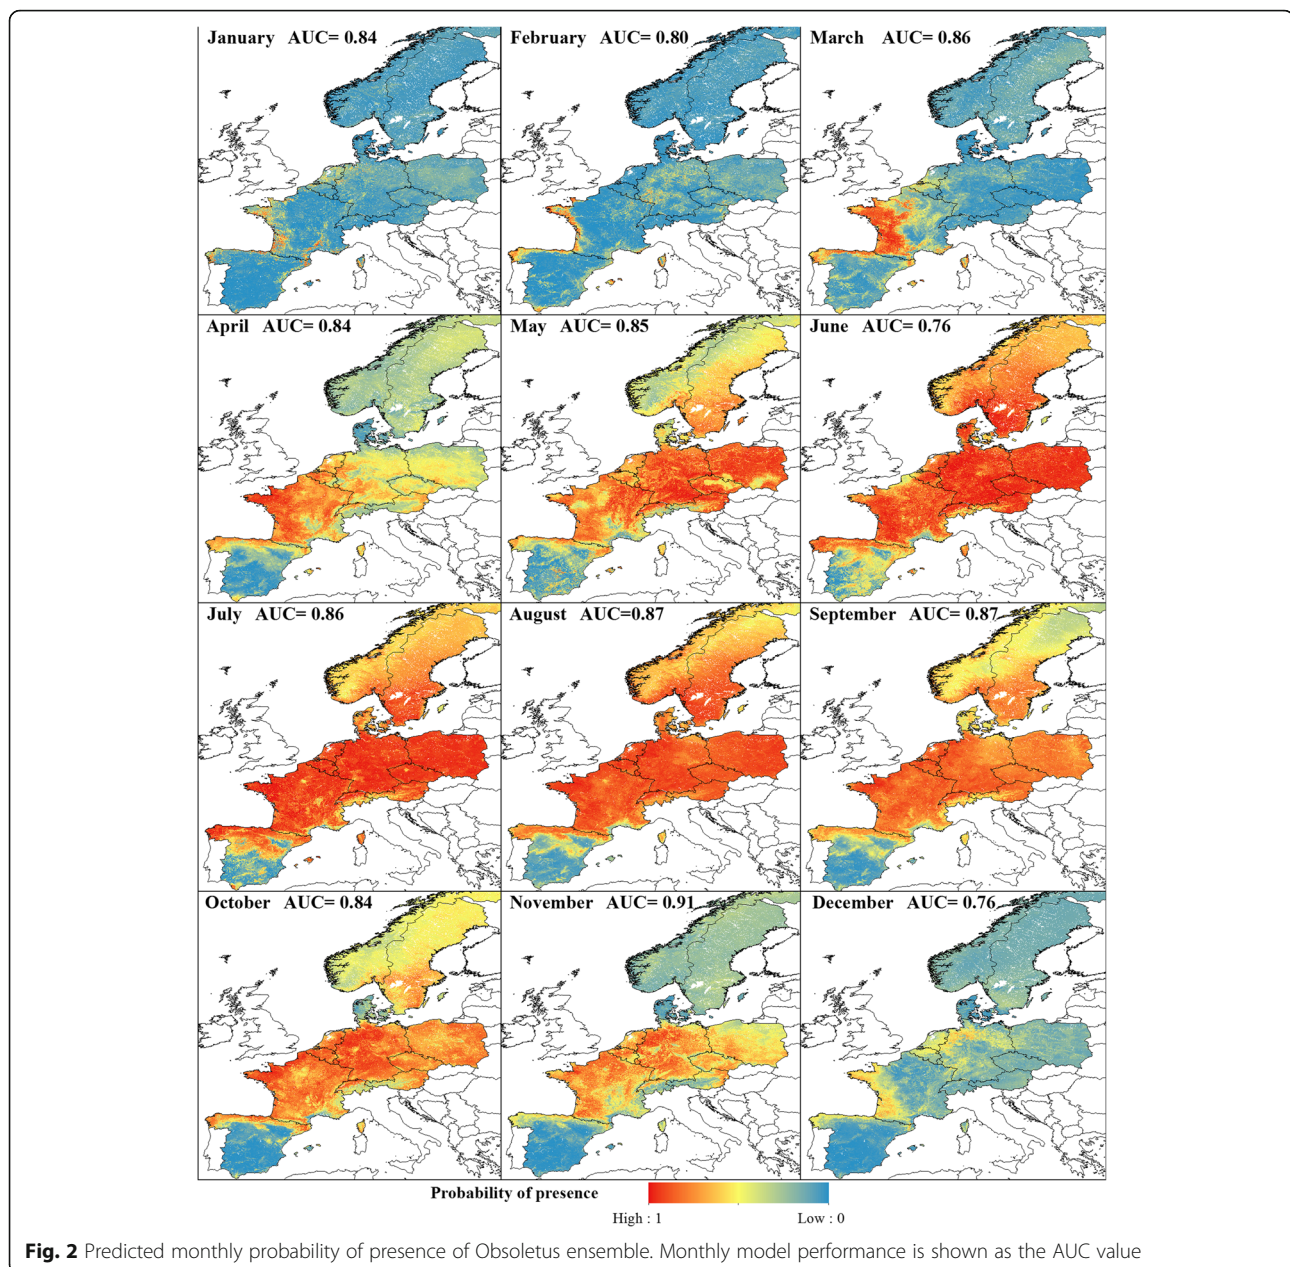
January AUC= 0.84

February AUC= 0.80

March AUC= 0.86

April AUC= 0.84

May AUC= 0.85

June AUC= 0.76

July AUC= 0.86

August AUC=0.87

September AUC= 0.87

October AUC= 0.84

November AUC= 0.91

December AUC= 0.76

Probability of presence

High : 1

Low : 0

**Fig. 2** Predicted monthly probability of presence of Obsoletus ensemble. Monthly model performance is shown as the AUC value